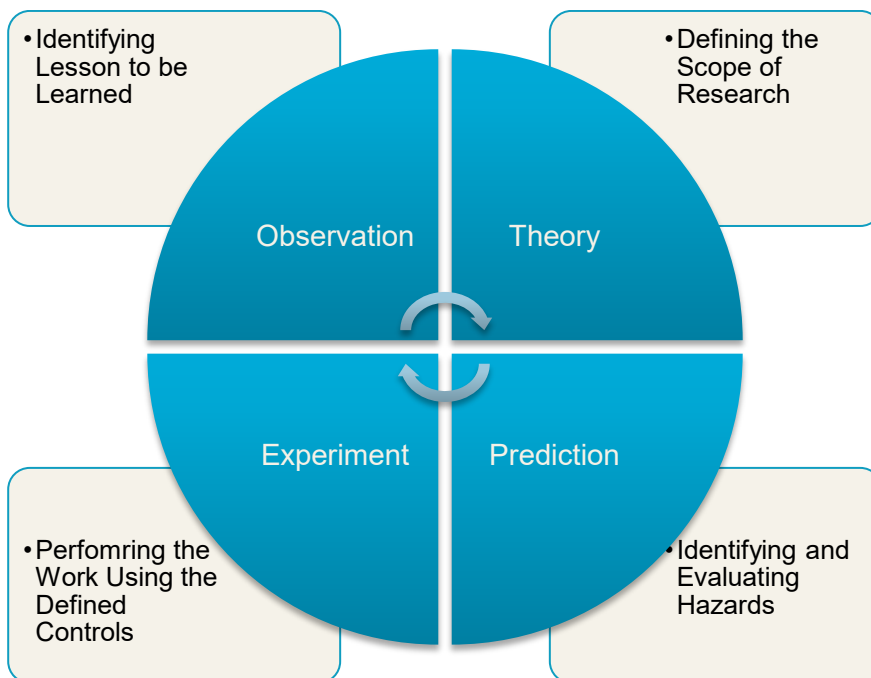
• Identifying Lesson to be Learned

• Defining the Scope of Research

Observation

Theory

Experiment

Prediction

• Perfomring the Work Using the Defined Controls

• Identifying and Evaluating Hazards